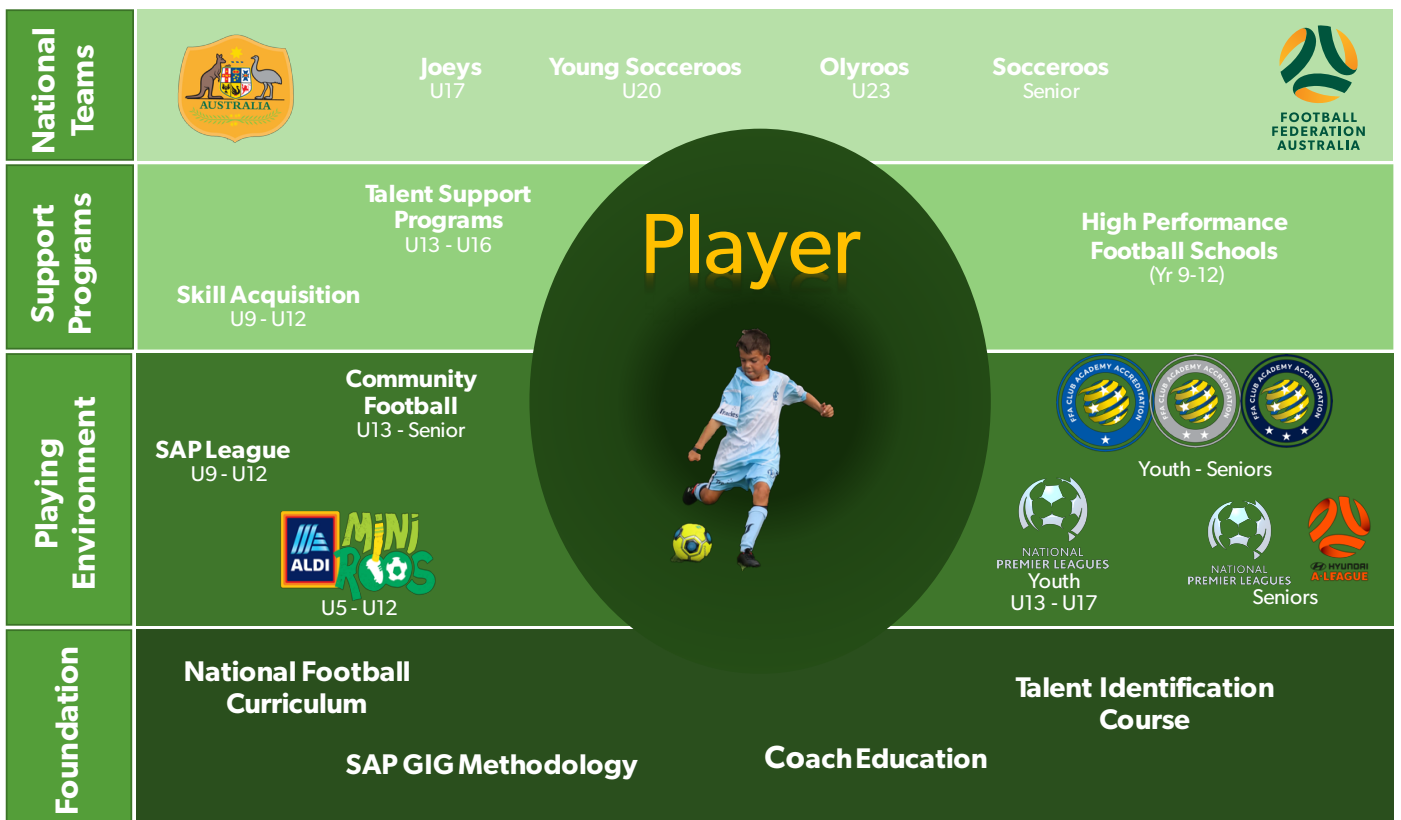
National Teams

AUSTRALIA

Joeys
U17

Young Socceroos
U20

Olyroos
U23

Socceroos
Senior

FOOTBALL FEDERATION AUSTRALIA

Support Programs

Talent Support Programs
U13 - U16

Player

High Performance Football Schools
(Yr 9-12)

Skill Acquisition
U9 - U12

Playing Environment

Community Football
U13 - Senior

SAP League
U9 - U12

FFA CLUB ACADEMY ACCREDITATION

Youth - Seniors

ALDI MiniRoos
U5 - U12

NATIONAL PREMIER LEAGUES
Youth
U13 - U17

NATIONAL PREMIER LEAGUES
Seniors

HYUNDAI A-LEAGUE

Foundation

National Football Curriculum

Talent Identification Course

SAP GIG Methodology

Coach Education